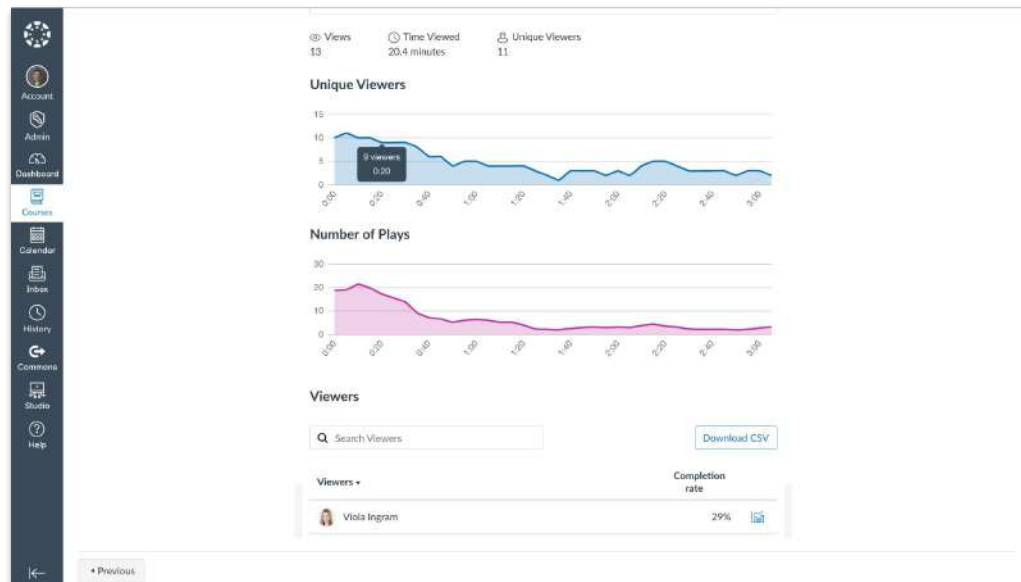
Account
Admin
Dashboard
Courses
Calendar
Inbox
History
Commons
Studio
Help

Views
13

Time Viewed
20.4 minutes

Unique Viewers
11

Unique Viewers

15
10
5
0

9 viewers
0:20

0:00 0:10 0:20 0:30 0:40 1:00 1:20 1:40 2:00 2:20 2:40 3:00

Number of Plays

30
20
10
0

0:00 0:20 0:40 1:00 1:20 1:40 2:00 2:20 2:40 3:00

Viewers

Search Viewers

Download CSV

| Viewers | Completion rate |
|---|---|
| Viola Ingram | 29% |

◂ Previous